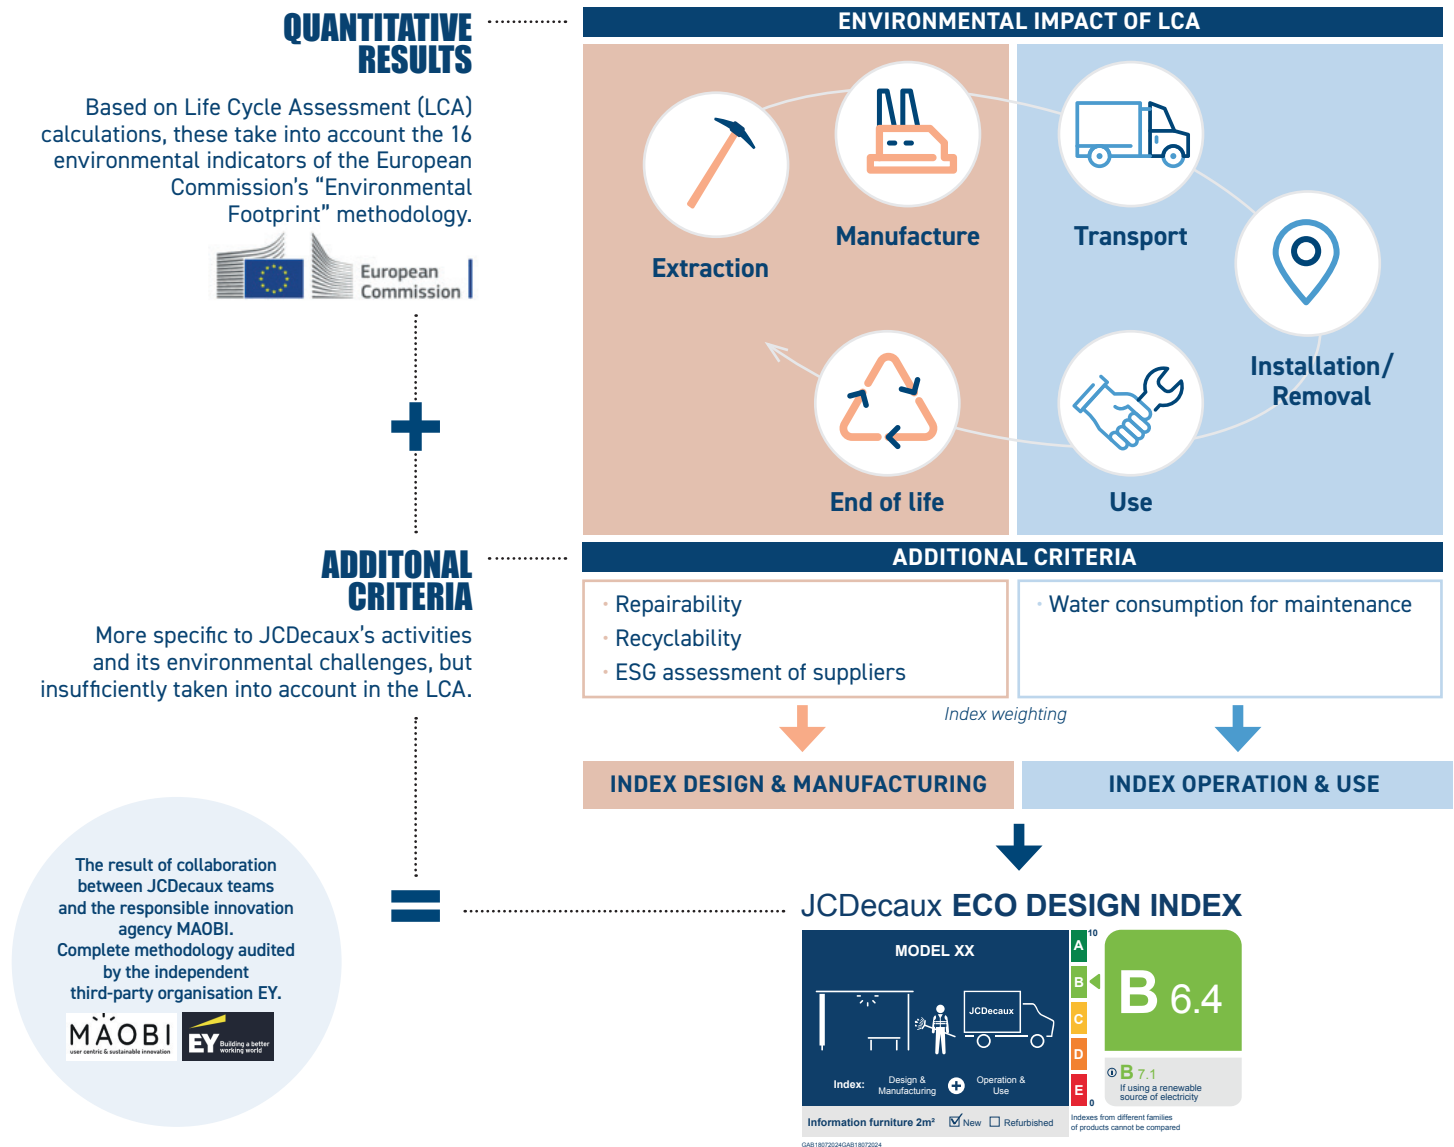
QUANTITATIVE RESULTS

Based on Life Cycle Assessment (LCA) calculations, these take into account the 16 environmental indicators of the European Commission's "Environmental Footprint" methodology.

European Commission

ENVIRONMENTAL IMPACT OF LCA

Extraction

Manufacture

Transport

Installation/ Removal

End of life

Use

ADDITONAL CRITERIA

More specific to JCDecaux's activities and its environmental challenges, but insufficiently taken into account in the LCA.

ADDITIONAL CRITERIA

· Repairability
· Recyclability
· ESG assessment of suppliers

· Water consumption for maintenance

Index weighting

INDEX DESIGN & MANUFACTURING

INDEX OPERATION & USE

The result of collaboration between JCDecaux teams and the responsible innovation agency MAOBI. Complete methodology audited by the independent third-party organisation EY.

MAOBI user centric & sustainable innovation

EY Building a better working world

JCDecaux ECO DESIGN INDEX

MODEL XX

JCDecaux

Index: Design & Manufacturing Operation & Use

Information furniture 2m² New Refurbished

GAB18072024GAB18072024

10
A
B
C
D
E
0

B 6.4

B 7.1
If using a renewable source of electricity

Indexes from different families of products cannot be compared